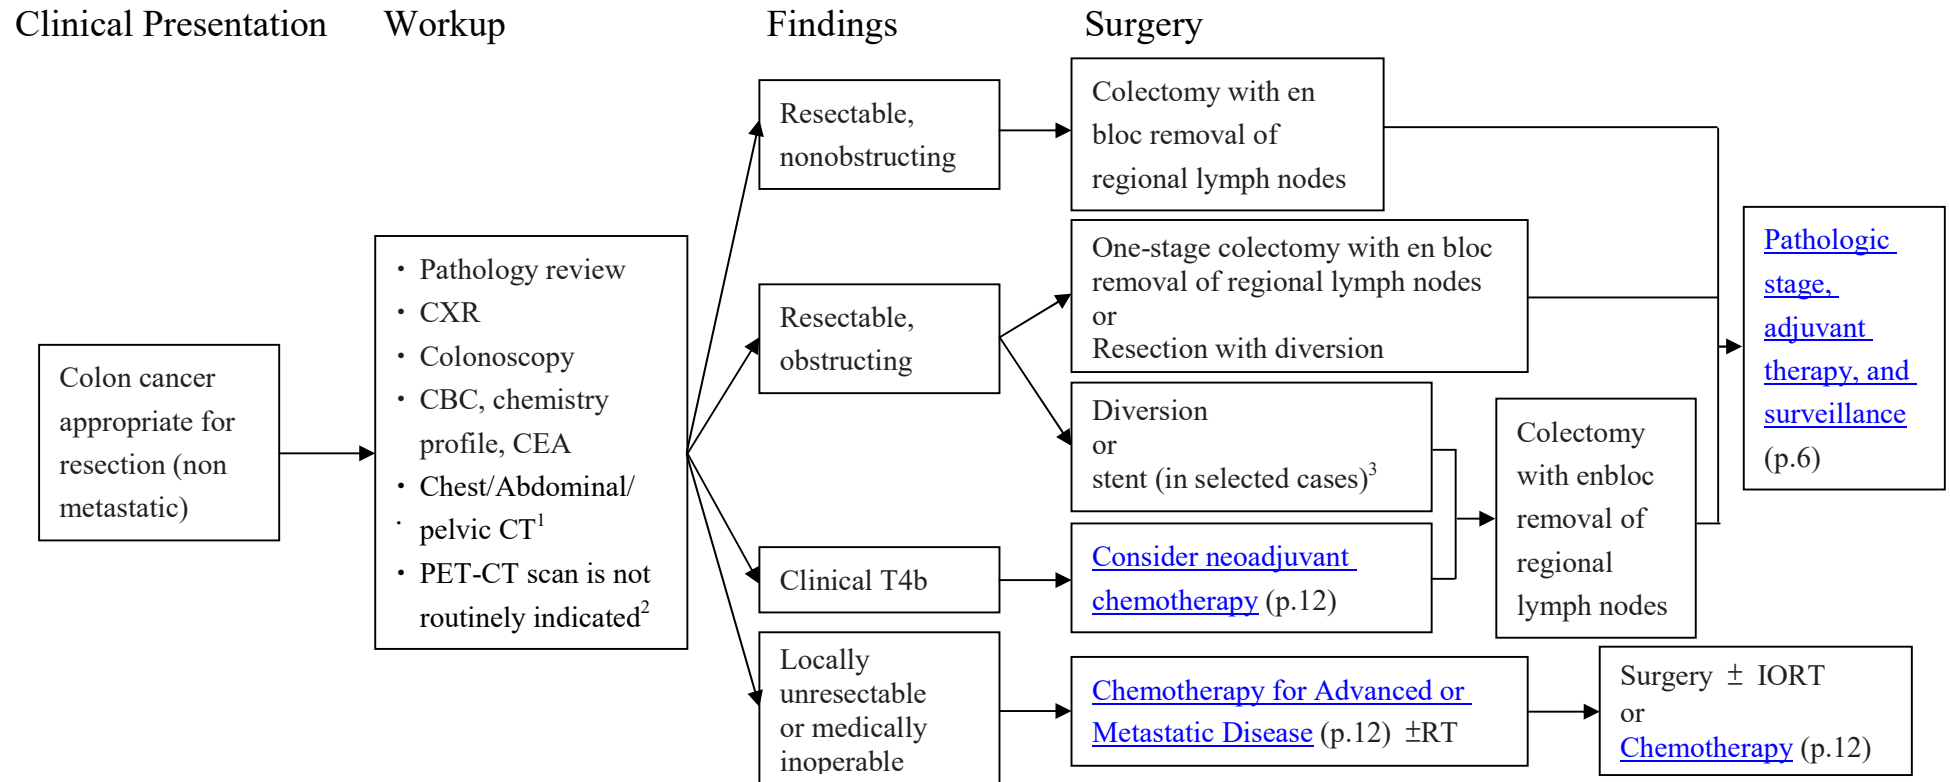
Clinical Presentation Workup Findings Surgery

Colon cancer appropriate for resection (non metastatic)

・ Pathology review
・ CXR
・ Colonoscopy
・ CBC, chemistry profile, CEA
・ Chest/Abdominal/
・ pelvic CT$^1$
・ PET-CT scan is not routinely indicated$^2$

Resectable, nonobstructing

Colectomy with en bloc removal of regional lymph nodes

Resectable, obstructing

One-stage colectomy with en bloc removal of regional lymph nodes
or
Resection with diversion

Diversion
or
stent (in selected cases)$^3$

Clinical T4b

Consider neoadjuvant chemotherapy (p.12)

Colectomy with enbloc removal of regional lymph nodes

Pathologic stage, adjuvant therapy, and surveillance (p.6)

Locally unresectable or medically inoperable

Chemotherapy for Advanced or Metastatic Disease (p.12) ±RT

Surgery ± IORT
or
Chemotherapy (p.12)